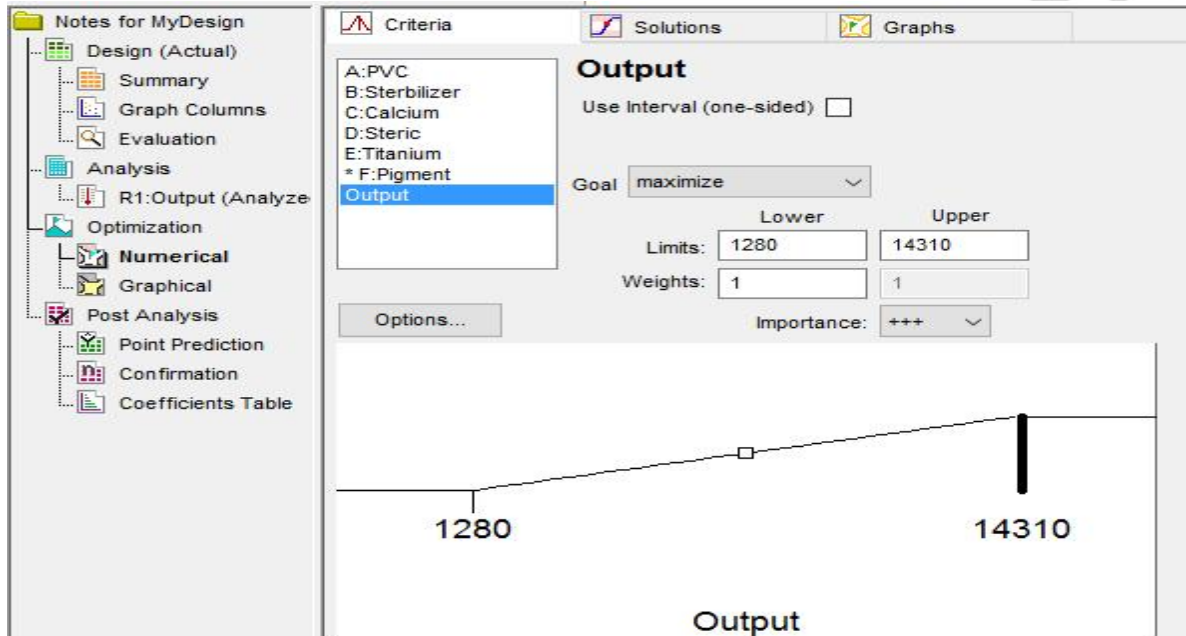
Notes for MyDesign
Design (Actual)
Summary
Graph Columns
Evaluation
Analysis
R1:Output (Analyze
Optimization
Numerical
Graphical
Post Analysis
Point Prediction
Confirmation
Coefficients Table

Criteria
Solutions
Graphs

A:PVC
B:Sterbilizer
C:Calcium
D:Steric
E:Titanium
* F:Pigment
Output

Output
Use Interval (one-sided)

Goal maximize

Lower
Upper
Limits: 1280 14310
Weights: 1 1

Options...
Importance: +++

1280
14310
Output